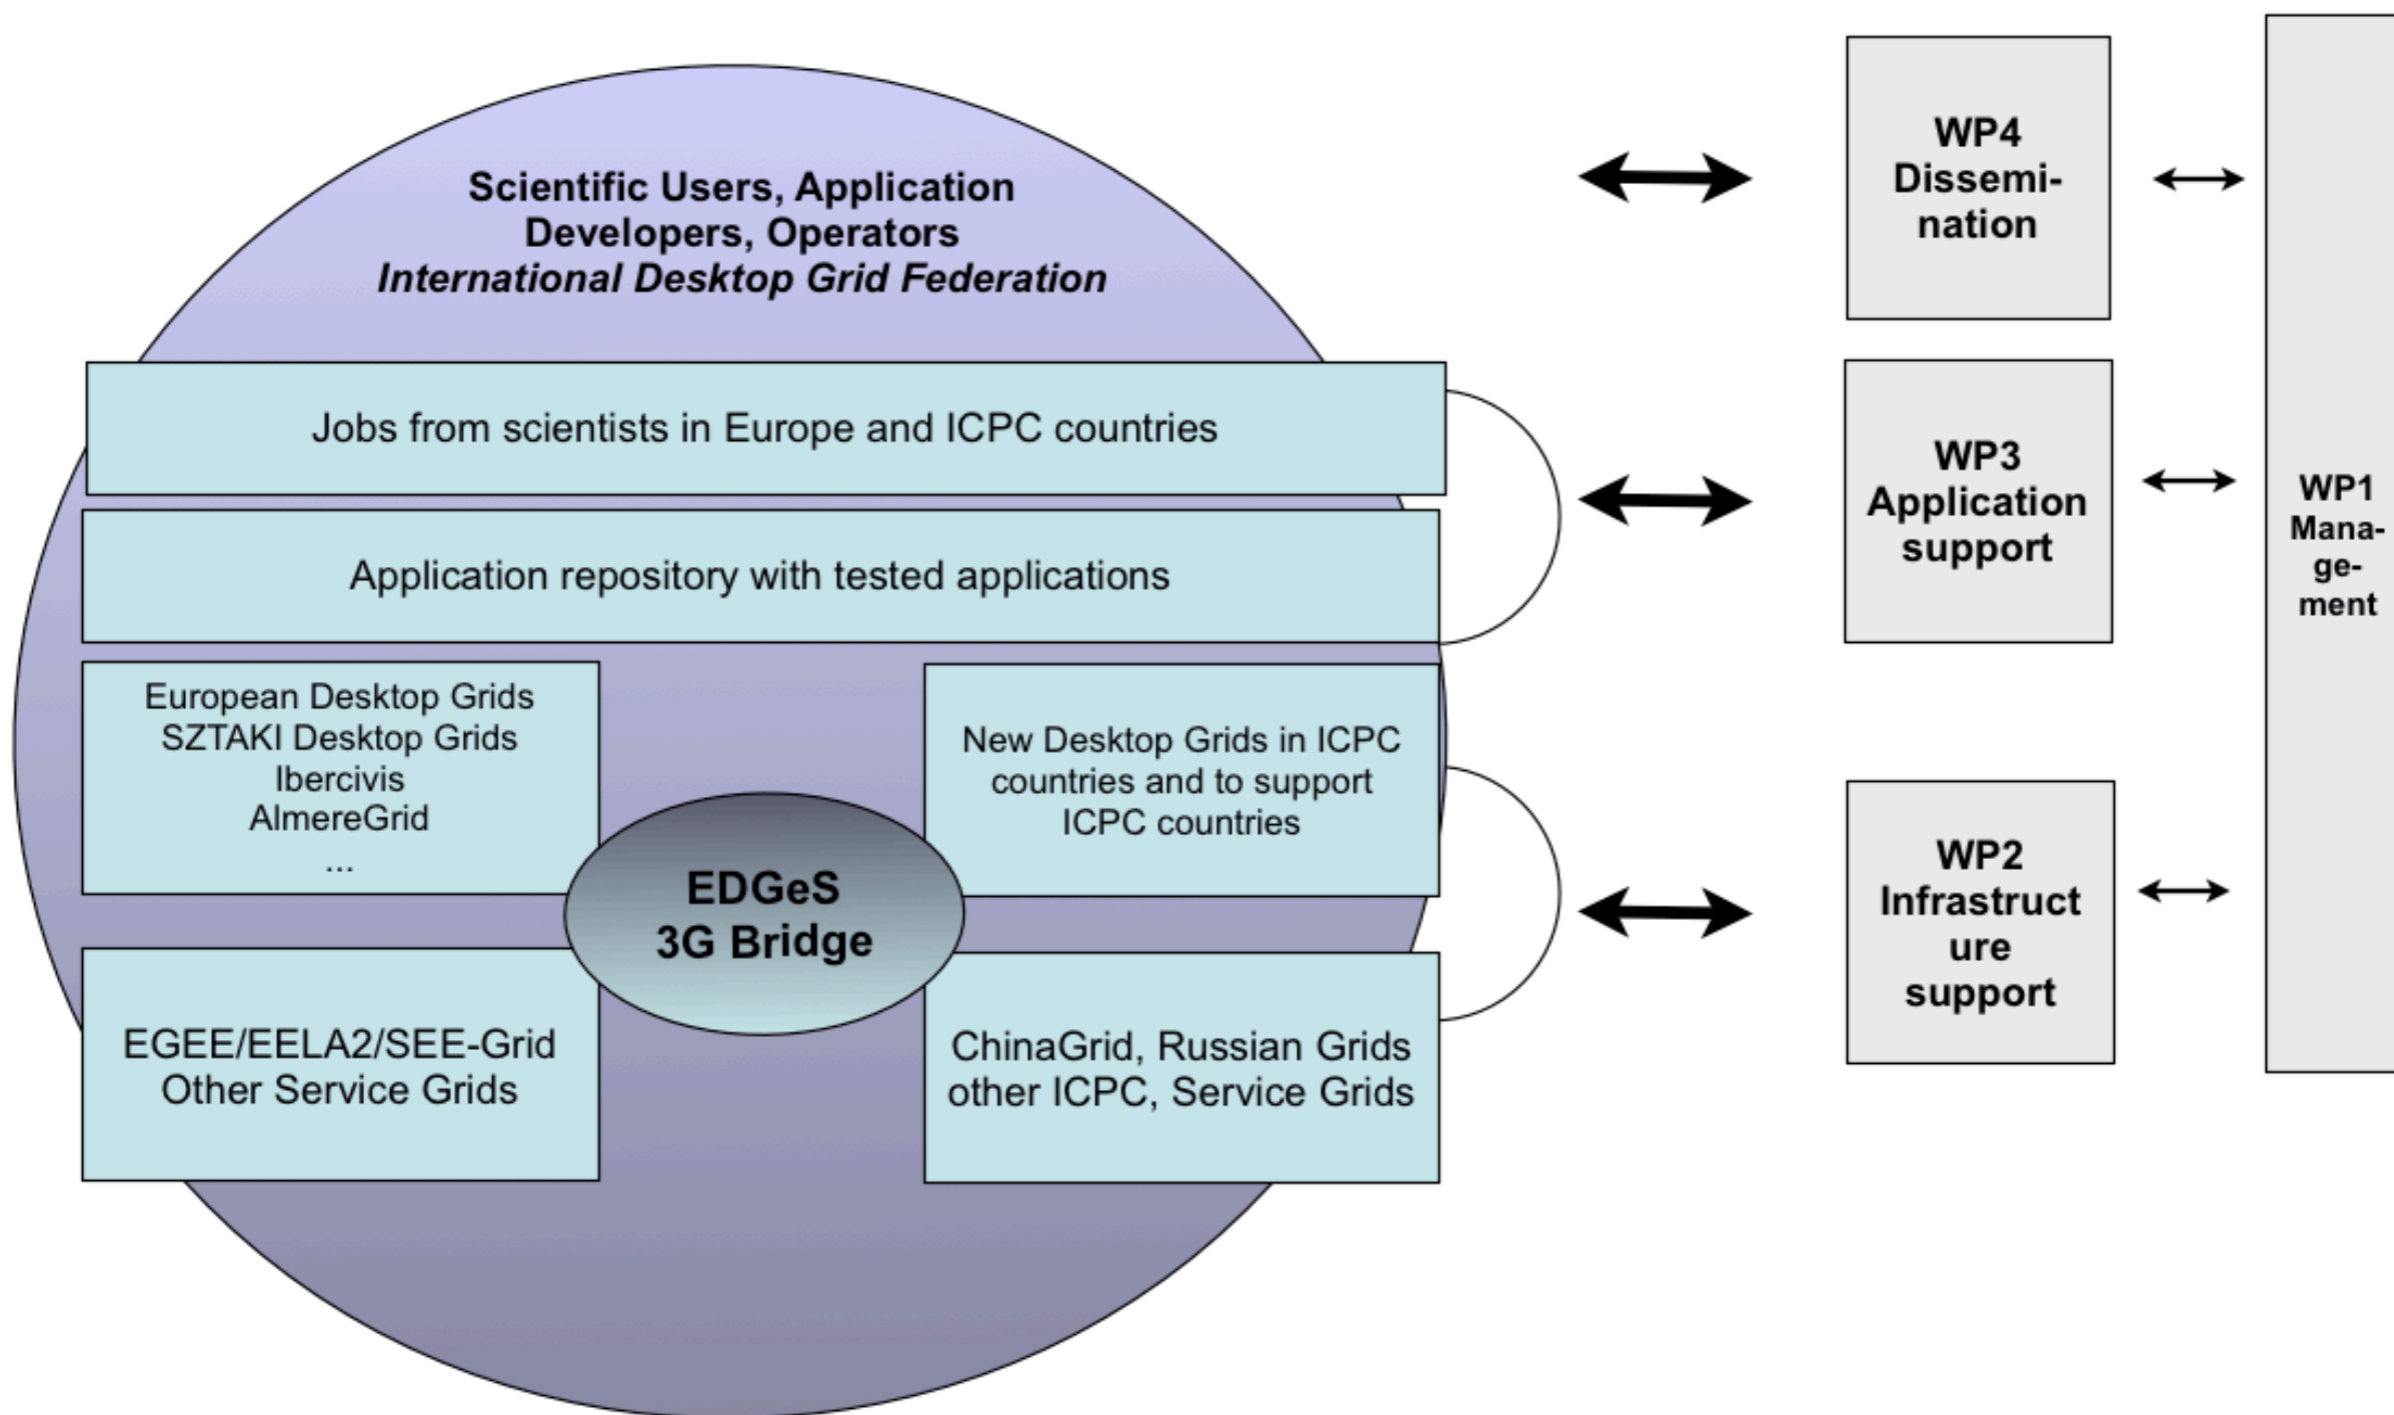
Scientific Users, Application Developers, Operators
*International Desktop Grid Federation*

Jobs from scientists in Europe and ICPC countries

Application repository with tested applications

European Desktop Grids
SZTAKI Desktop Grids
Ibercivis
AlmereGrid
...

New Desktop Grids in ICPC countries and to support ICPC countries

EDGeS
3G Bridge

EGEE/EELA2/SEE-Grid
Other Service Grids

ChinaGrid, Russian Grids
other ICPC, Service Grids

WP4
Dissemination

WP3
Application support

WP2
Infrastruct ure support

WP1
Management